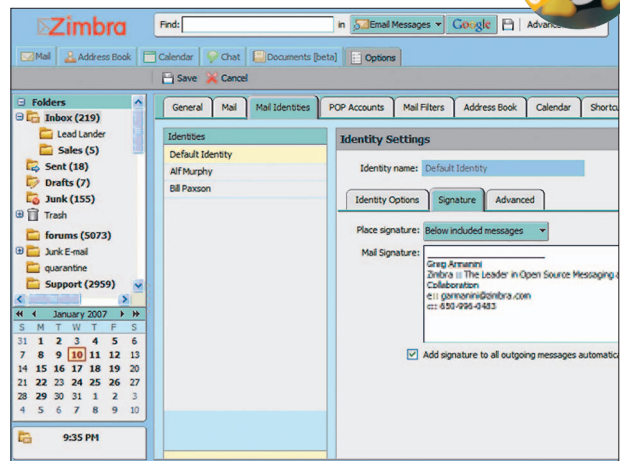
Zimbra

Find: in Email Messages Google Advan

Mail Address Book Calendar Chat Documents [beta] Options

Save Cancel

Folders
Inbox (219)
Lead Lander
Sales (5)
Sent (18)
Drafts (7)
Junk (155)
Trash
forums (5073)
Junk E-mail
quarantine
Support (2959)

January 2007

| S | M | T | W | T | F | S |
|---|---|---|---|---|---|---|
| 31 | 1 | 2 | 3 | 4 | 5 | 6 |
| 7 | 8 | 9 | 10 | 11 | 12 | 13 |
| 14 | 15 | 16 | 17 | 18 | 19 | 20 |
| 21 | 22 | 23 | 24 | 25 | 26 | 27 |
| 28 | 29 | 30 | 31 | 1 | 2 | 3 |
| 4 | 5 | 6 | 7 | 8 | 9 | 10 |

9:35 PM

General Mail Mail Identities POP Accounts Mail Filters Address Book Calendar Shortcu

Identities
Default Identity
Alf Murphy
Bill Paxson

Identity Settings

Identity name: Default Identity

Identity Options Signature Advanced

Place signature: Below included messages

Mail Signature:
Greg Armanini
Zimbra :: The Leader in Open Source Messaging a
Collaboration
e:: garmanini@zimbra.com
c:: 650-996-0483

Add signature to all outgoing messages automatica